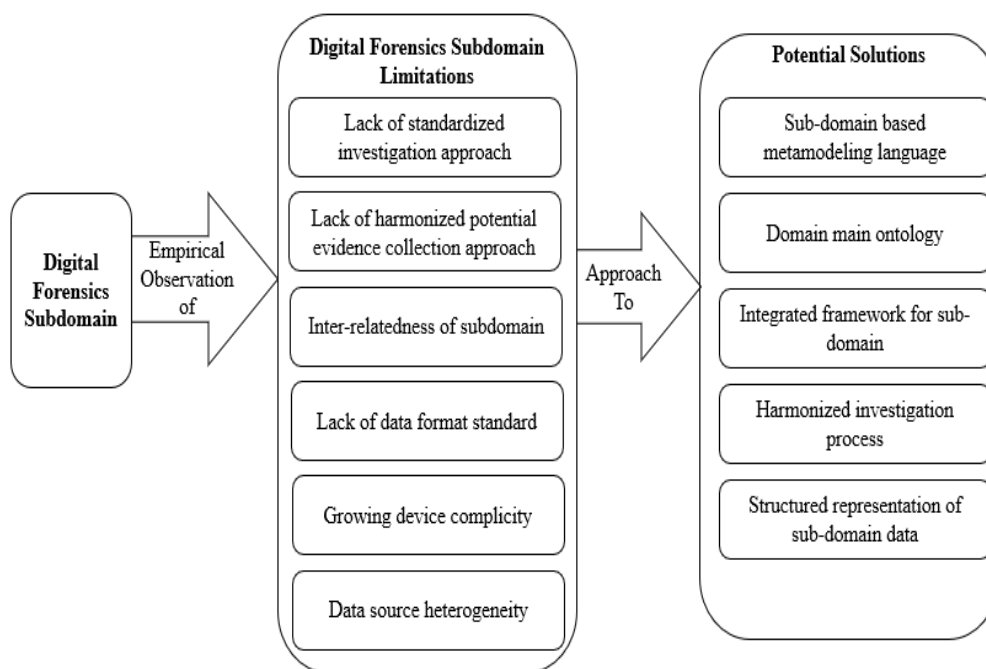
Digital Forensics Subdomain

Empirical Observation of

Digital Forensics Subdomain Limitations

Lack of standardized investigation approach

Lack of harmonized potential evidence collection approach

Inter-relatedness of subdomain

Lack of data format standard

Growing device complicity

Data source heterogeneity

Approach To

Potential Solutions

Sub-domain based metamodeling language

Domain main ontology

Integrated framework for sub-domain

Harmonized investigation process

Structured representation of sub-domain data